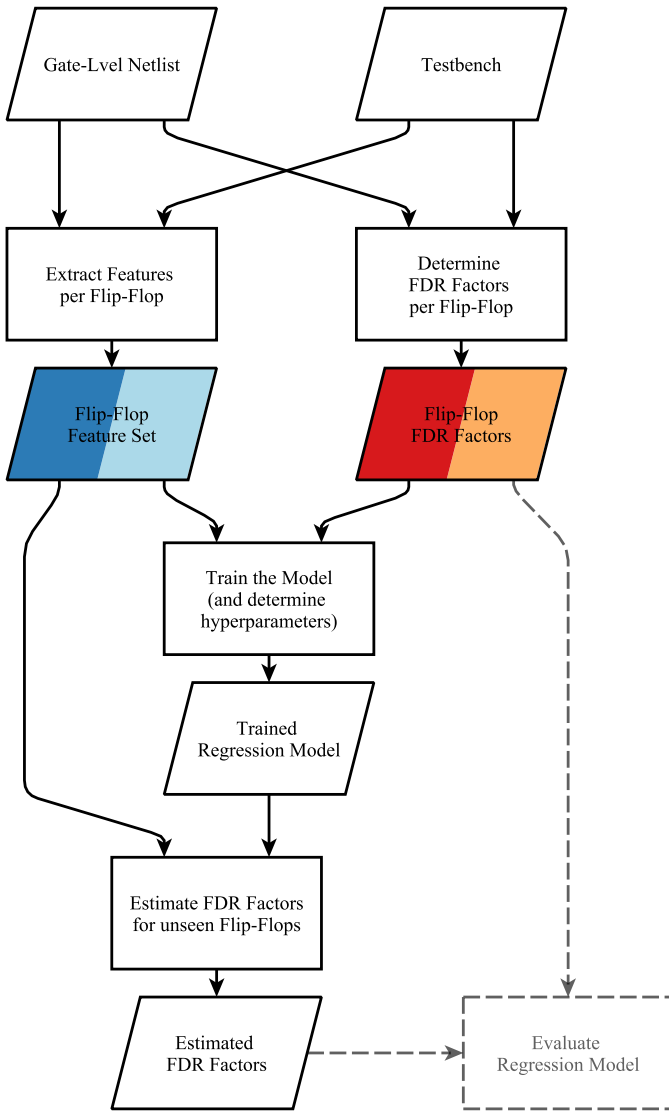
Gate-Lvel Netlist

Testbench

Extract Features per Flip-Flop

Determine FDR Factors per Flip-Flop

Flip-Flop Feature Set

Flip-Flop FDR Factors

Train the Model (and determine hyperparameters)

Trained Regression Model

Estimate FDR Factors for unseen Flip-Flops

Estimated FDR Factors

Evaluate Regression Model